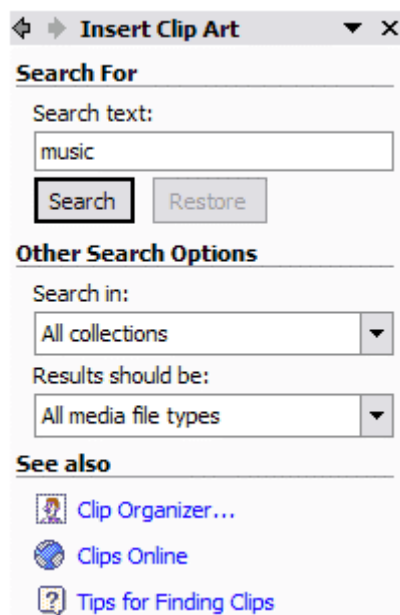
Insert Clip Art

Search For

Search text:

music

Search

Restore

Other Search Options

Search in:

All collections

Results should be:

All media file types

See also

Clip Organizer...

Clips Online

Tips for Finding Clips